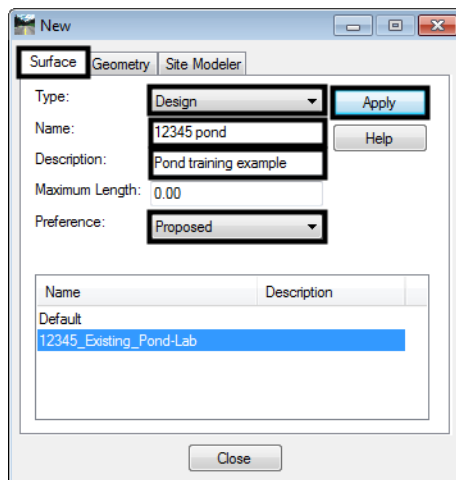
New

Surface | Geometry | Site Modeler

Type: Design

Apply

Name: 12345 pond

Help

Description: Pond training example

Maximum Length: 0.00

Preference: Proposed

| Name | Description |
|---|---|
| Default | |
| 12345_Existing_Pond-Lab | |

Close